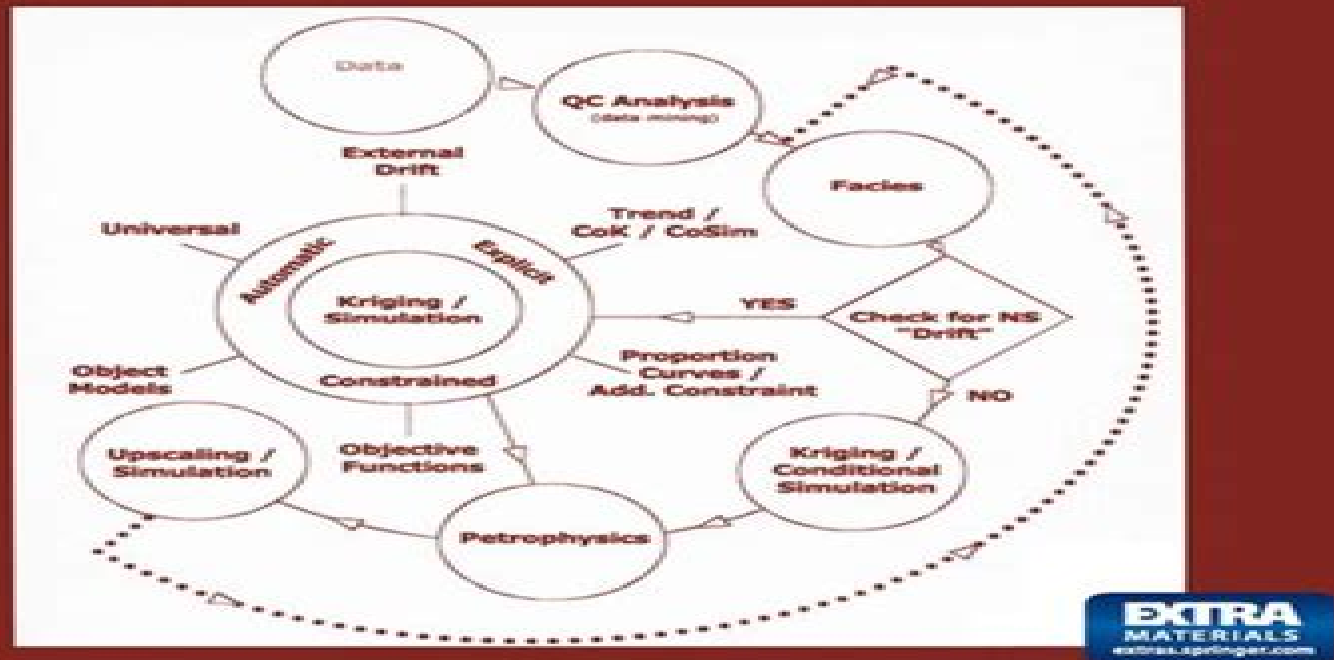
Data

QC Analysis
(data mining)

Facies

External Drift

Universal

Trend / CoK / CoSim

Automatic

Explicit

Kriging / Simulation

Constrained

YES

Check for NS "Drift"

Object Models

Proportion Curves / Add. Constraint

NO

Upscaling / Simulation

Objective Functions

Kriging / Conditional Simulation

Petrophysics

EXTRA MATERIALS
extras.springer.com